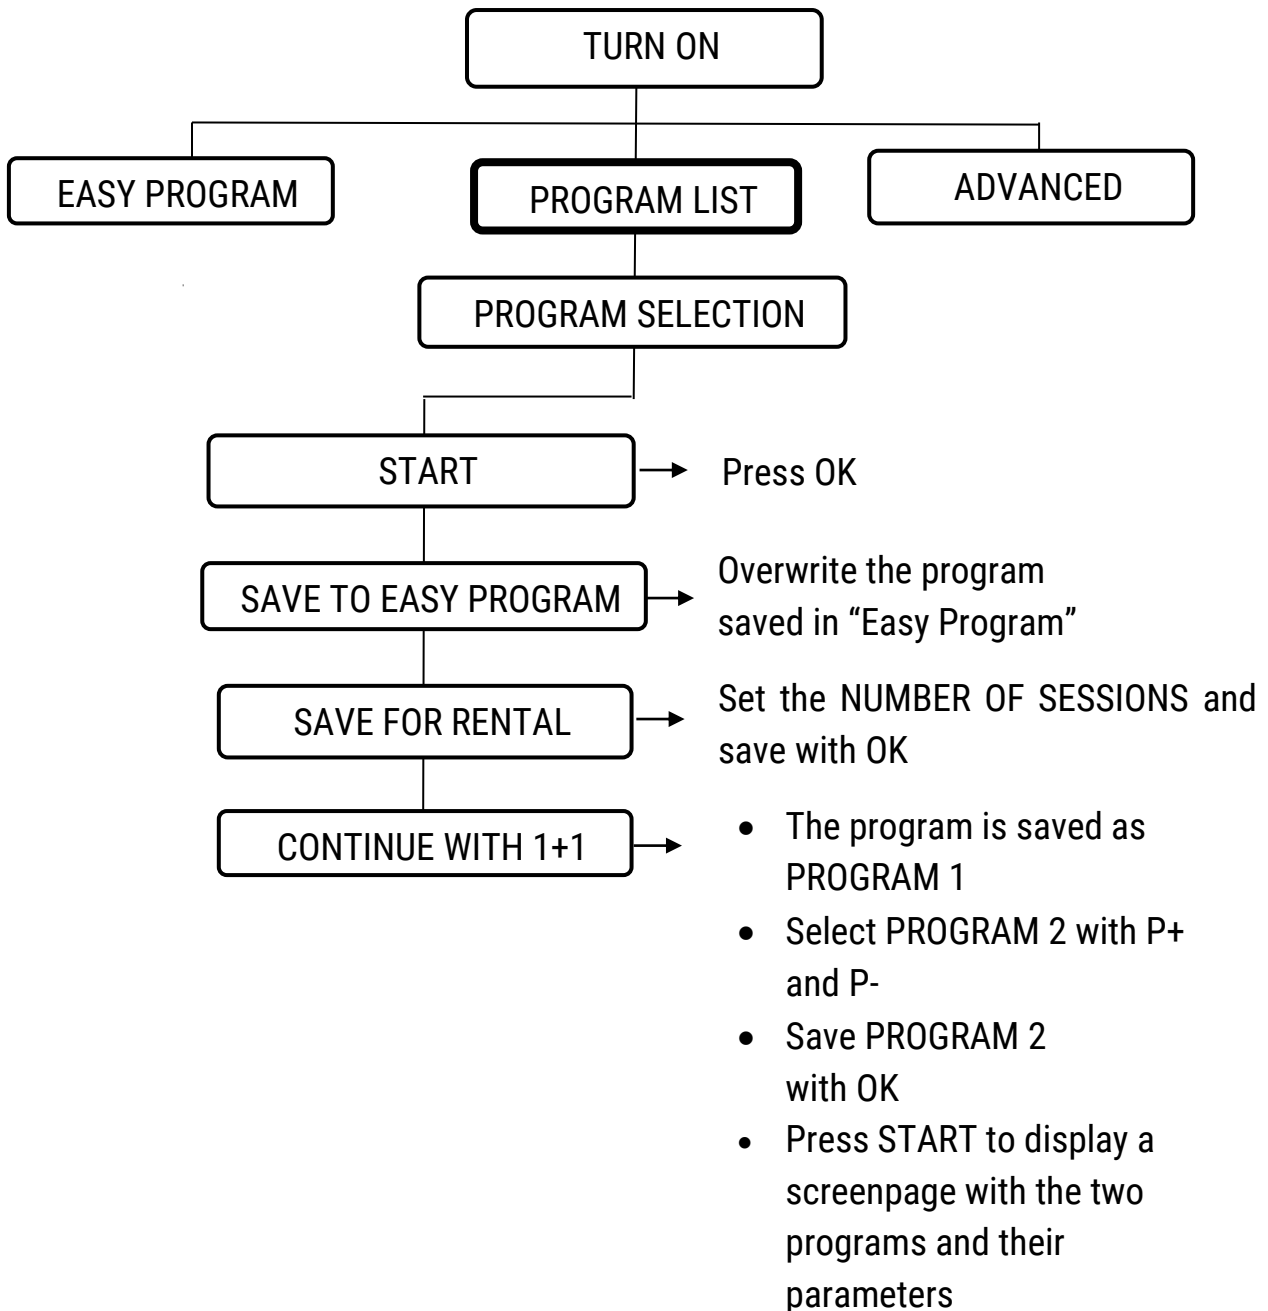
TURN ON

EASY PROGRAM

PROGRAM LIST

ADVANCED

PROGRAM SELECTION

START

Press OK

SAVE TO EASY PROGRAM

Overwrite the program saved in “Easy Program”

SAVE FOR RENTAL

Set the NUMBER OF SESSIONS and save with OK

CONTINUE WITH 1+1

- The program is saved as PROGRAM 1
- Select PROGRAM 2 with P+ and P-
- Save PROGRAM 2 with OK
- Press START to display a screenpage with the two programs and their parameters